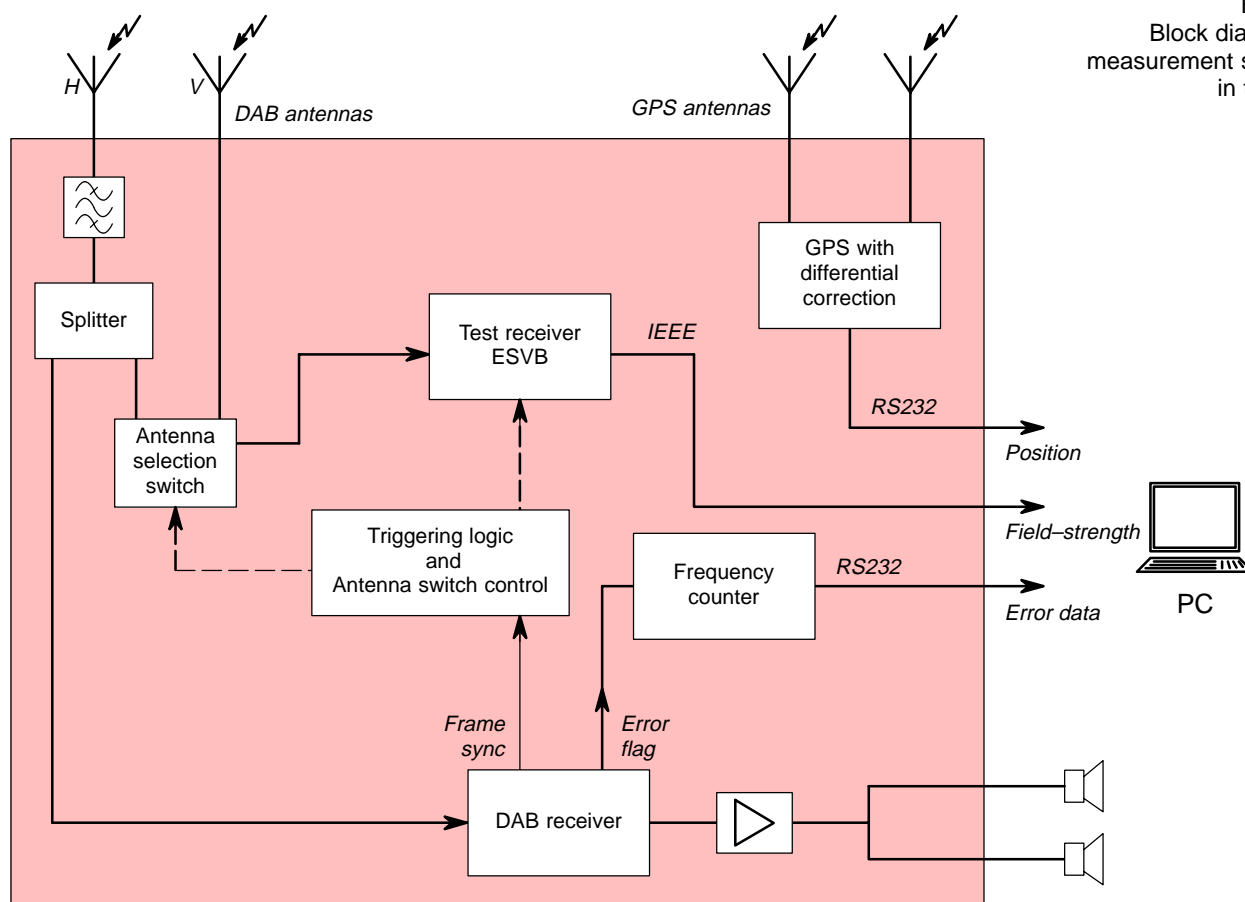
Block dia
measurement s
in

H

V

DAB antennas

GPS antennas

Splitter

Test receiver
ESVB

IEEE

GPS with
differential
correction

RS232

Position

Antenna
selection
switch

Field–strength

Triggering logic
and
Antenna switch control

Frequency
counter

RS232

Error data

PC

Frame
sync

Error
flag

DAB receiver